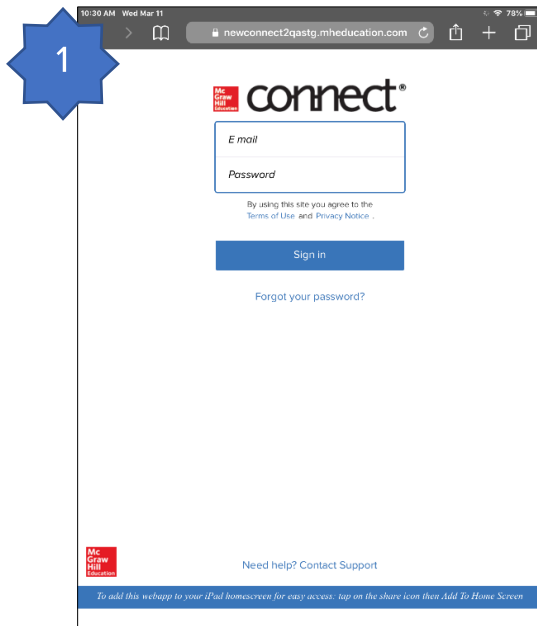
1

10:30 AM Wed Mar 11

78%

newconnect2qastg.mheducation.com

Mc Graw Hill Education connect®

E mail

Password

By using this site you agree to the Terms of Use and Privacy Notice .

Sign in

Forgot your password?

Mc Graw Hill Education

Need help? Contact Support

To add this webapp to your iPad homescreen for easy access: tap on the share icon then Add To Home Screen